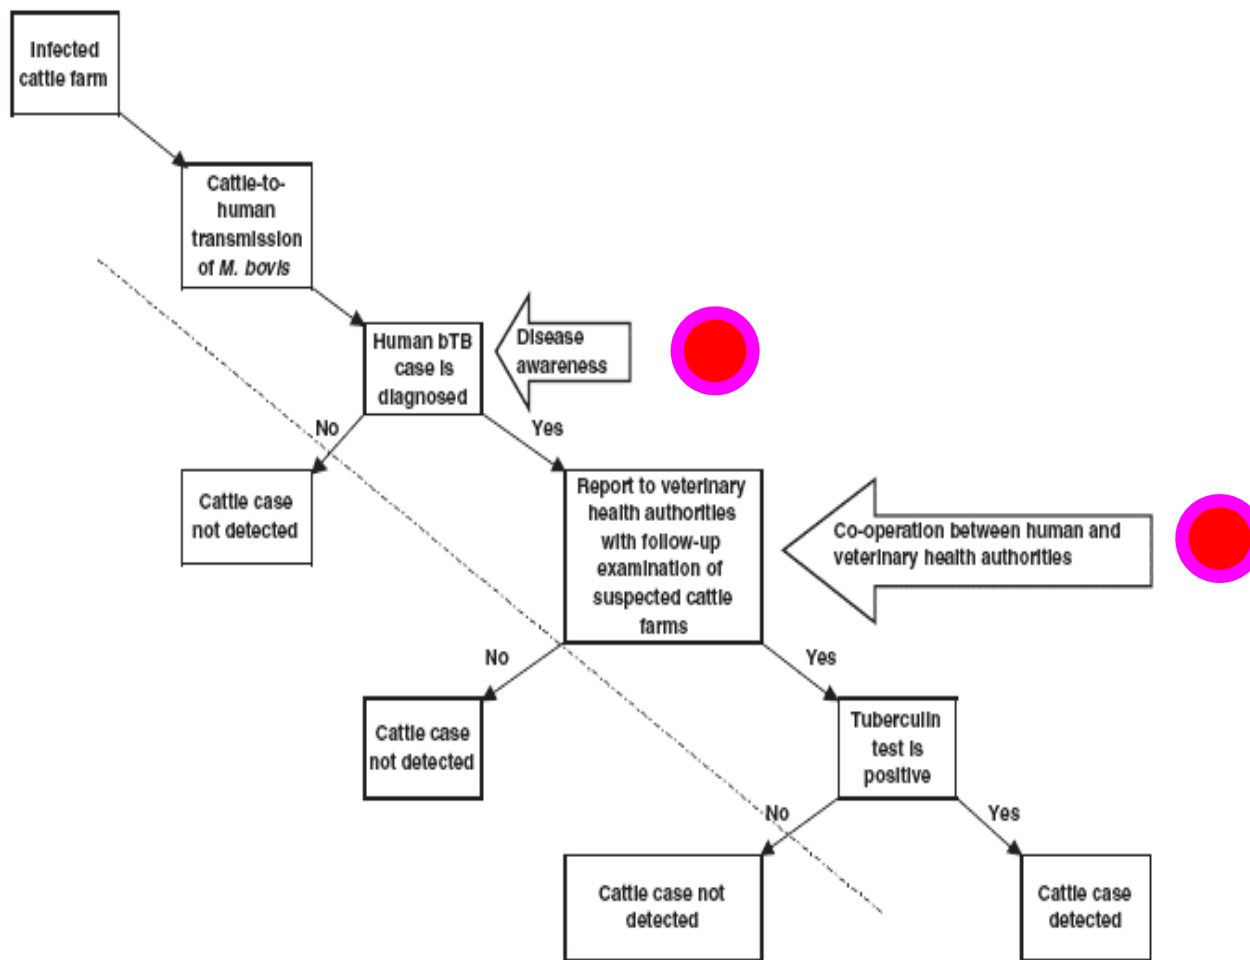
Infected cattle farm

Cattle-to-human transmission of *M. bovis*

Human bTB case is diagnosed

Disease awareness

No

Yes

Cattle case not detected

Report to veterinary health authorities with follow-up examination of suspected cattle farms

Co-operation between human and veterinary health authorities

No

Yes

Cattle case not detected

Tuberculin test is positive

No

Yes

Cattle case not detected

Cattle case detected